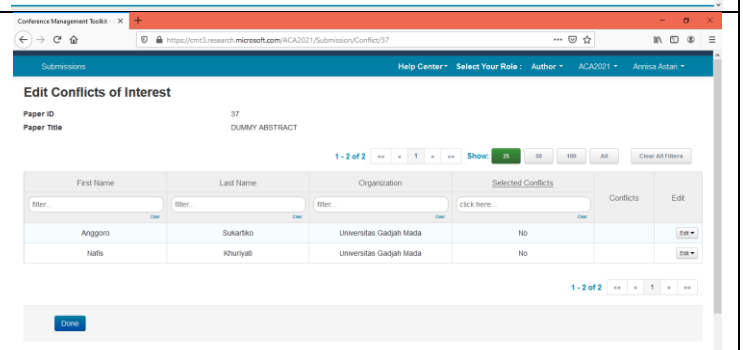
Conference Management Toolkit - ×

https://cmt3.research.microsoft.com/ACA2021/Submission/Conflict/37

Submissions

Help Center ▾ Select Your Role : Author ▾ ACA2021 ▾ Annisa Astari ▾

Edit Conflicts of Interest

Paper ID 37

Paper Title DUMMY ABSTRACT

1 - 2 of 2 « ‹ 1 › » Show: 25 50 100 All Clear All Filters

| First Name | Last Name | Organization | Selected Conflicts | Conflicts | Edit |
|---|---|---|---|---|---|
| filter... Clear | filter... Clear | filter... Clear | click here... Clear | | |
| Anggoro | Sukartiko | Universitas Gadjah Mada | No | | Edit ▾ |
| Nafis | Khuriyati | Universitas Gadjah Mada | No | | Edit ▾ |

1 - 2 of 2 « ‹ 1 › »

Done